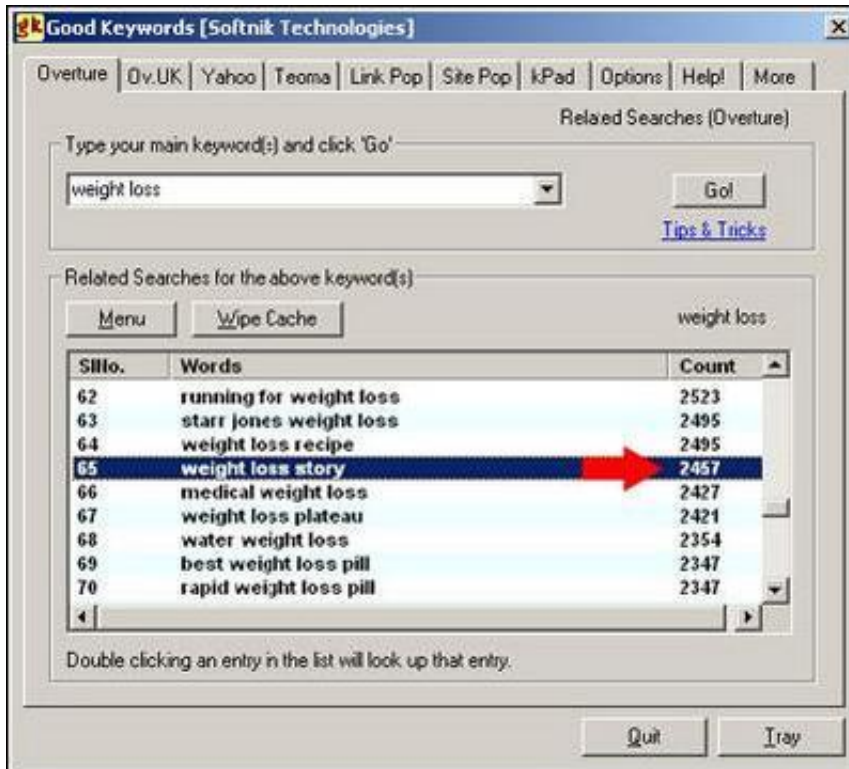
gk Good Keywords [Softnik Technologies]

Overture | Ov.UK | Yahoo | Teoma | Link Pop | Site Pop | kPad | Options | Help! | More

Related Searches (Overture)

Type your main keyword(s) and click 'Go'

weight loss

Go!

Tips & Tricks

Related Searches for the above keyword(s)

Menu

Wipe Cache

weight loss

| SlNo. | Words | Count |
|---|---|---|
| 62 | running for weight loss | 2523 |
| 63 | starr jones weight loss | 2495 |
| 64 | weight loss recipe | 2495 |
| 65 | weight loss story | 2457 |
| 66 | medical weight loss | 2427 |
| 67 | weight loss plateau | 2421 |
| 68 | water weight loss | 2354 |
| 69 | best weight loss pill | 2347 |
| 70 | rapid weight loss pill | 2347 |

Double clicking an entry in the list will look up that entry.

Quit

Tray